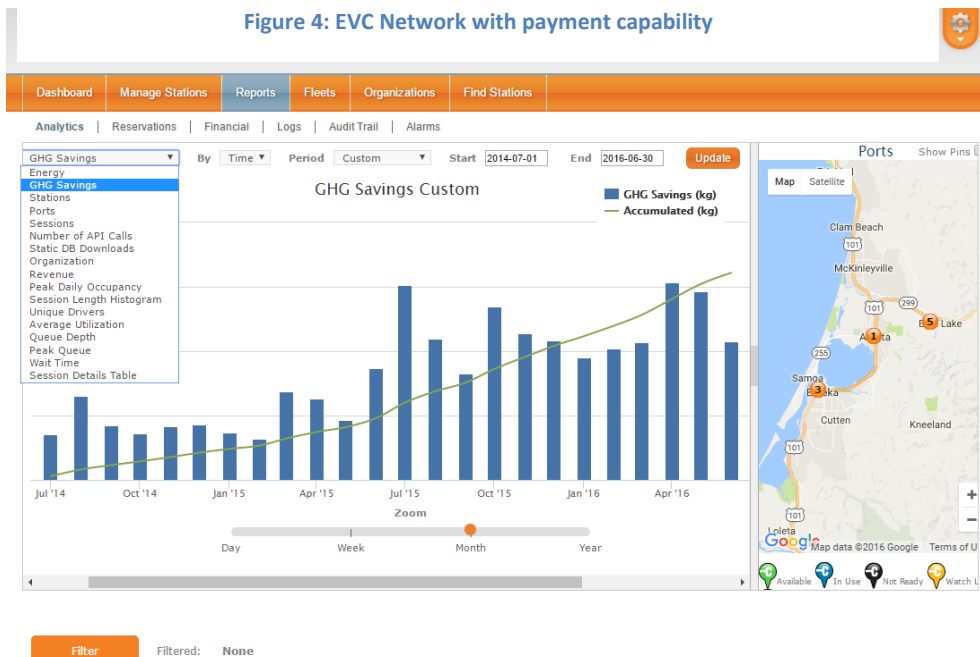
Figure 4: EVC Network with payment capability

Dashboard | Manage Stations | Reports | Fleets | Organizations | Find Stations

Analytics | Reservations | Financial | Logs | Audit Trail | Alarms

GHG Savings ▼ By Time ▼ Period Custom ▼ Start 2014-07-01 End 2016-06-30 Update

Energy
GHG Savings
Stations
Ports
Sessions
Number of API Calls
Static DB Downloads
Organization
Revenue
Peak Daily Occupancy
Session Length Histogram
Unique Drivers
Average Utilization
Queue Depth
Peak Queue
Wait Time
Session Details Table

GHG Savings Custom

GHG Savings (kg)
Accumulated (kg)

Jul '14 Oct '14 Jan '15 Apr '15 Jul '15 Oct '15 Jan '16 Apr '16

Zoom

Day Week Month Year

Ports Show Pins

Map Satellite

Clam Beach
101
McKinleyville
101
299
Arcata 1
5 Blue Lake
255
Samoa
Eureka 3
Cutten
Kneeland
101
101
Loleta
Google Map data ©2016 Google Terms of U

Available In Use Not Ready Watch L

Filter Filtered: None